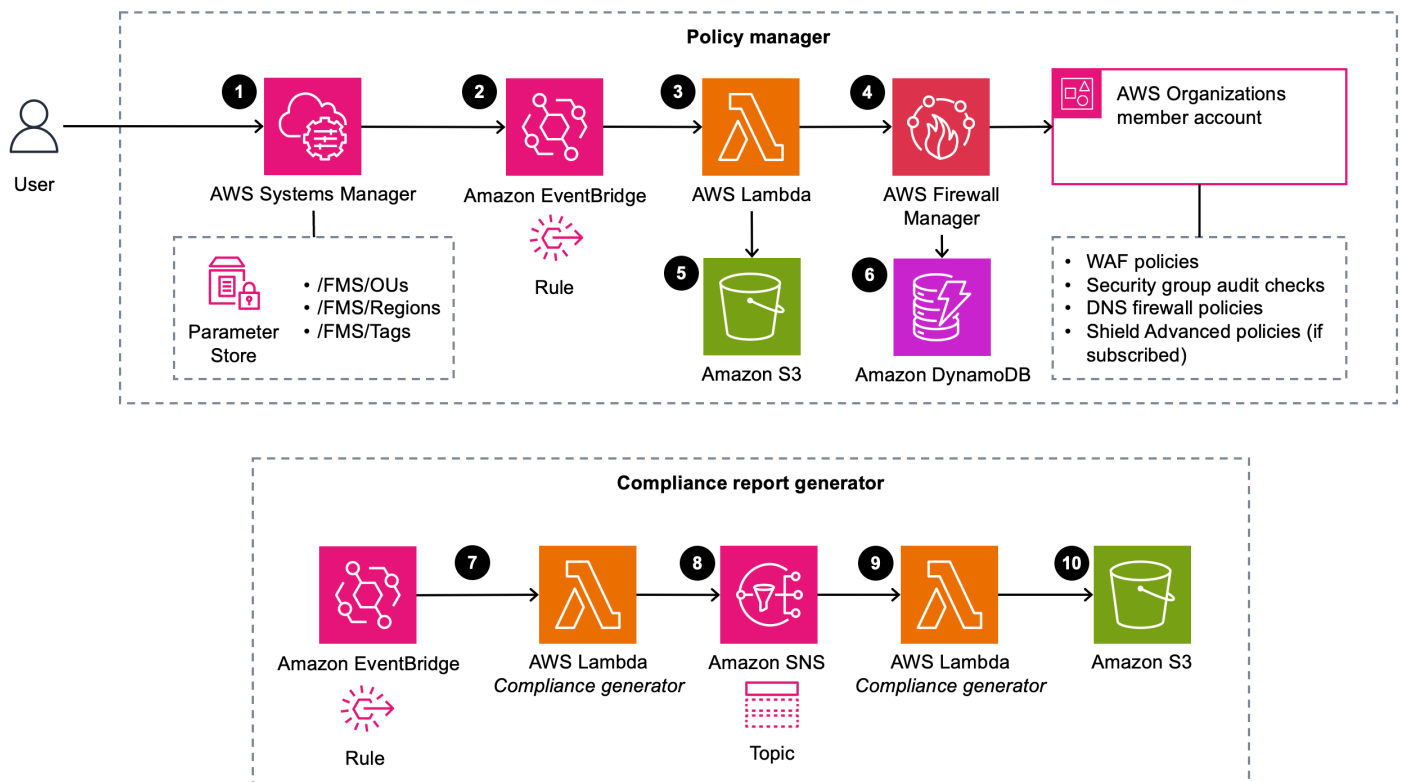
Policy manager

User

1
AWS Systems Manager

Parameter Store

• /FMS/OUs
• /FMS/Regions
• /FMS/Tags

2
Amazon EventBridge

Rule

3
AWS Lambda

5
Amazon S3

4
AWS Firewall Manager

6
Amazon DynamoDB

AWS Organizations member account

• WAF policies
• Security group audit checks
• DNS firewall policies
• Shield Advanced policies (if subscribed)

Compliance report generator

Amazon EventBridge

Rule

7
AWS Lambda
*Compliance generator*

8
Amazon SNS

Topic

9
AWS Lambda
*Compliance generator*

10
Amazon S3